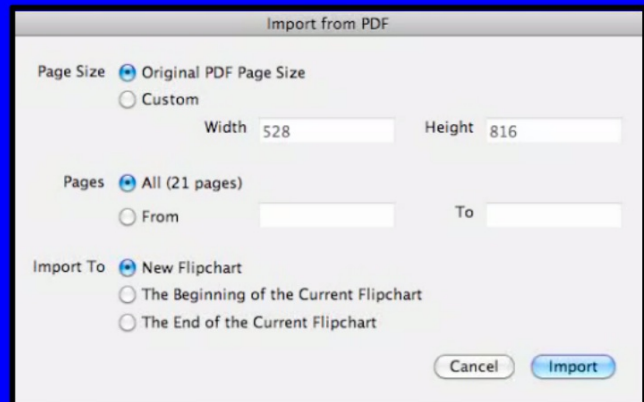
Import from PDF

Page Size Original PDF Page Size
Custom
Width 528 Height 816

Pages All (21 pages)
From To

Import To New Flipchart
The Beginning of the Current Flipchart
The End of the Current Flipchart

Cancel Import